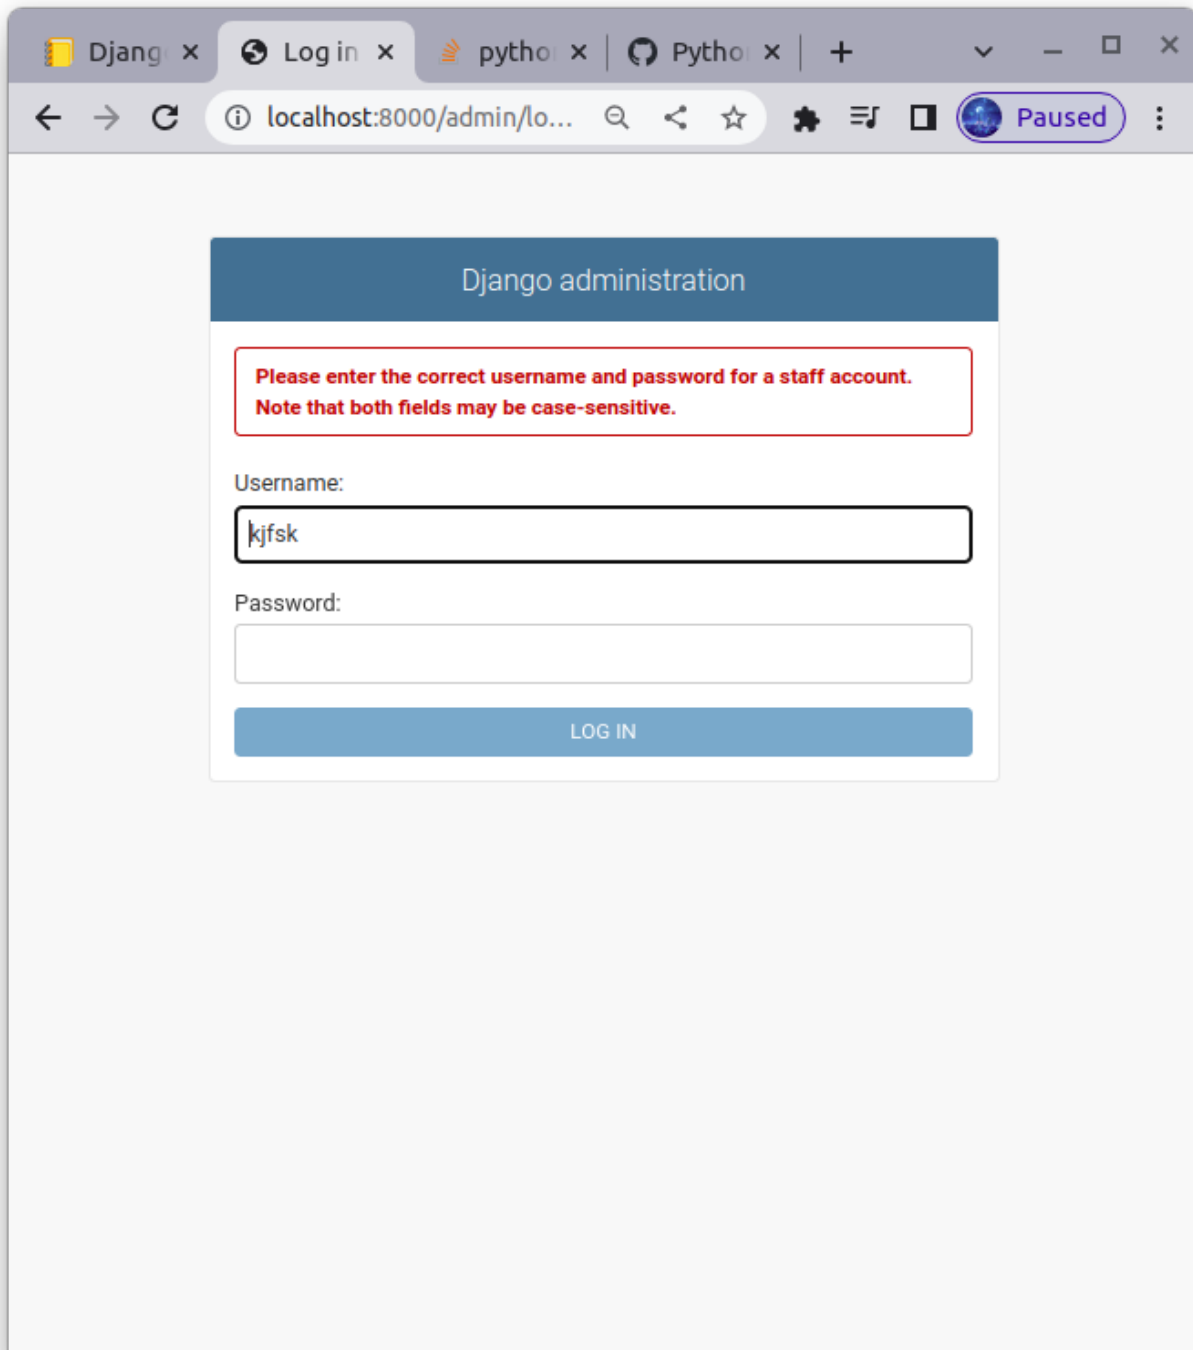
Djang ×
Log in ×
pytho ×
Pytho ×
+

localhost:8000/admin/lo...

Paused

Django administration

Please enter the correct username and password for a staff account. Note that both fields may be case-sensitive.

Username:

kjfsk

Password:

LOG IN